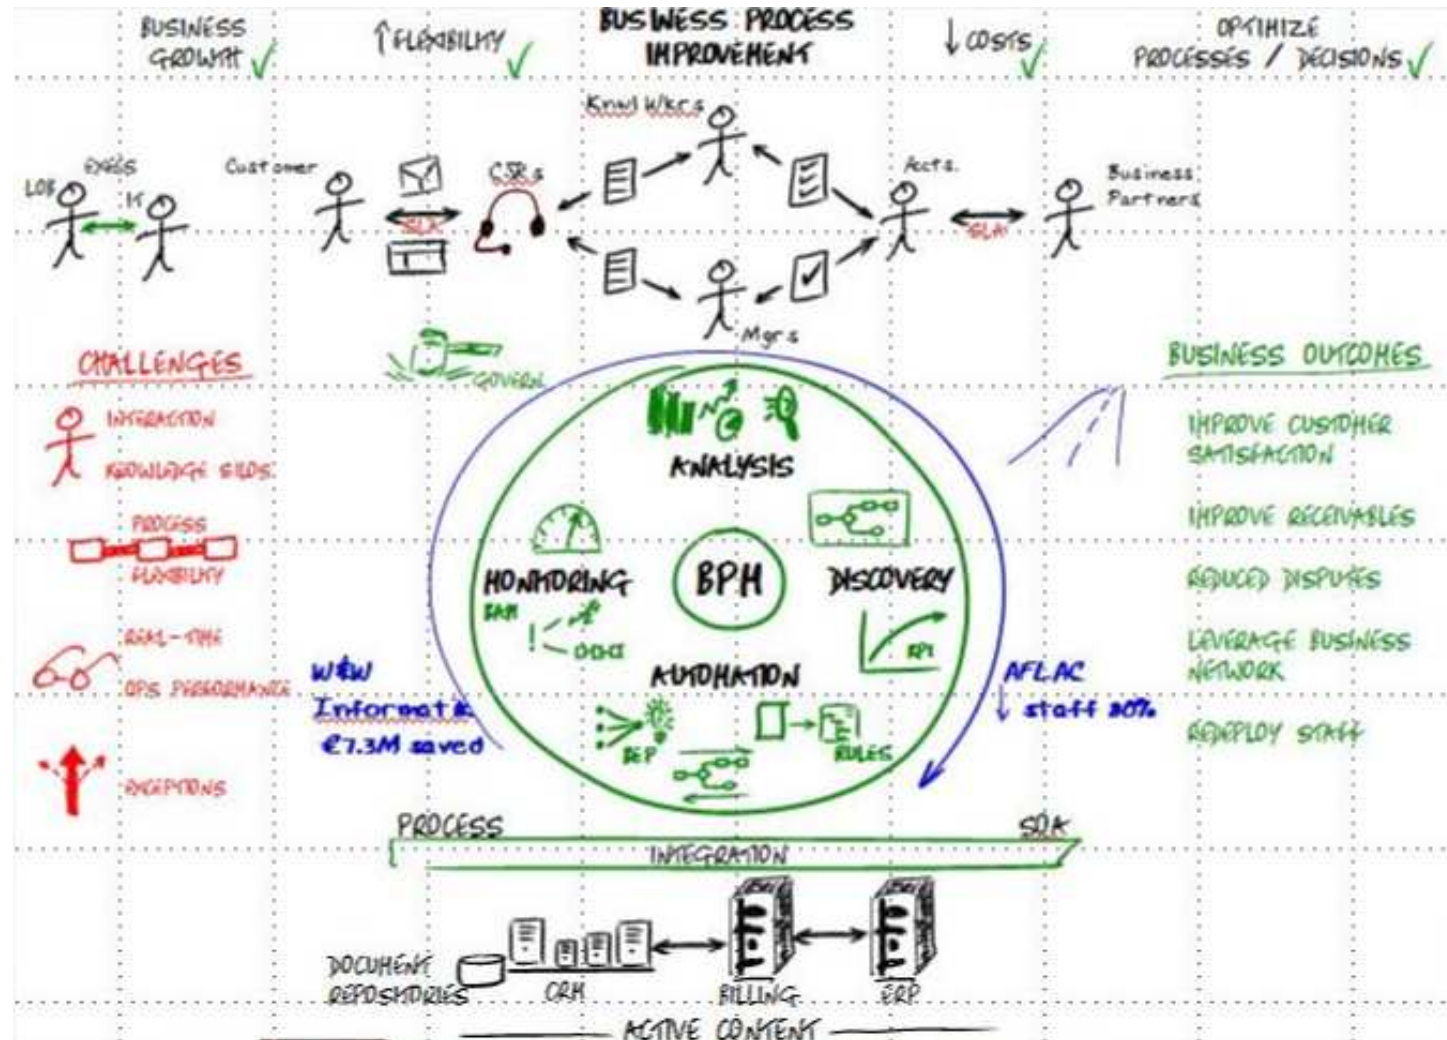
BUSINESS GROWTH ✓

↑FLEXIBILITY ✓

BUSINESS PROCESS IMPROVEMENT

↓COSTS ✓

OPTIMIZE PROCESSES / DECISIONS ✓

Knwl Wkrs

EXECs

LOB

IT

Customer

SLA

CSRs

Accts.

SLA

Business Partners

Mgrs

CHALLENGES

INTERACTION

KNOWLEDGE SILOS

PROCESS

FLEXIBILITY

REAL-TIME

OPS PERFORMANCE

EXCEPTIONS

GOVERN

ANALYSIS

MONITORING

BAM

BPM

DISCOVERY

KPI

AUTOMATION

BEP

RULES

W&W

Informatica

€7.3M saved

AFLAC

↓ staff 30%

BUSINESS OUTCOMES

IMPROVE CUSTOMER SATISFACTION

IMPROVE RECEIVABLES

REDUCED DISPUTES

LEVERAGE BUSINESS NETWORK

REDEPLOY STAFF

PROCESS

SOA

INTEGRATION

DOCUMENT REPOSITORIES

CRM

BILLING

ERP

ACTIVE CONTENT